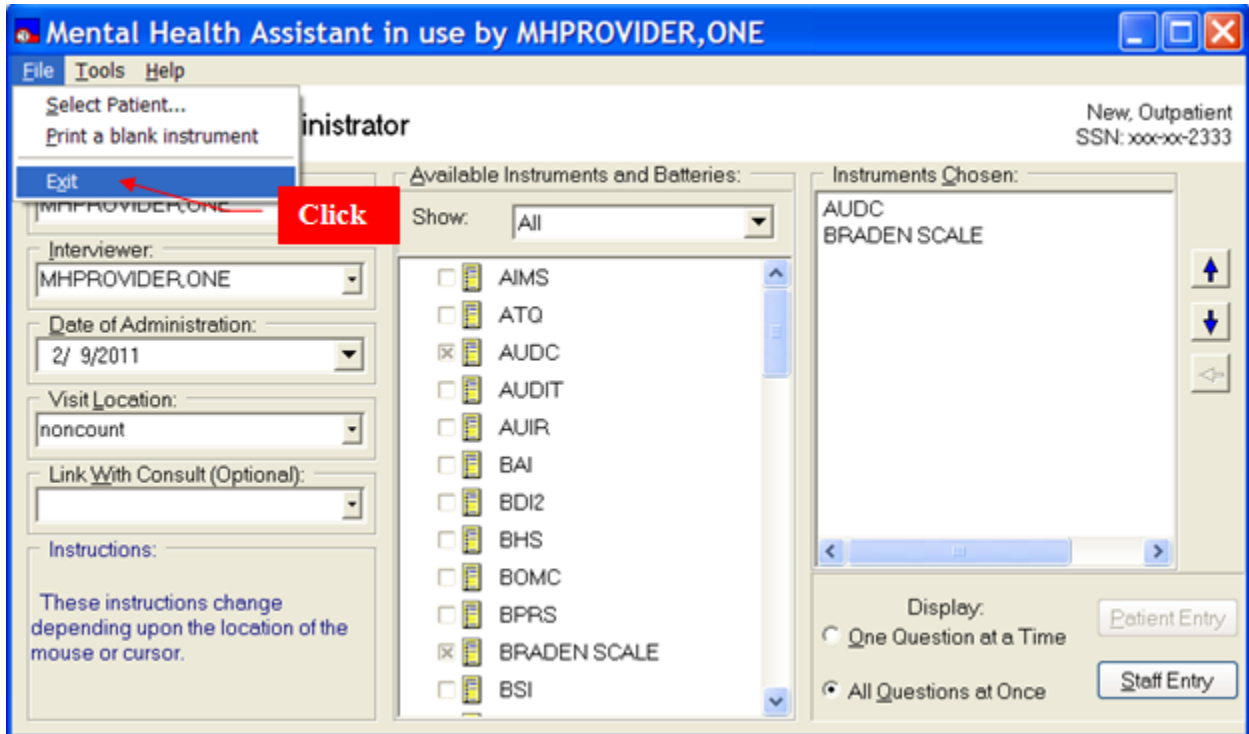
Mental Health Assistant in use by MHPROVIDER,ONE

File Tools Help

Select Patient...
Print a blank instrument
Exit

Click

inistrator

New, Outpatient
SSN: xxx-xx-2333

MHPROVIDER,ONE

Interviewer:
MHPROVIDER,ONE

Date of Administration:
2/ 9/2011

Visit Location:
noncount

Link With Consult (Optional):

Instructions:

These instructions change depending upon the location of the mouse or cursor.

Available Instruments and Batteries:

Show: All

AIMS
ATQ
AUDC
AUDIT
AUIR
BAI
BDI2
BHS
BOMC
BPRS
BRADEN SCALE
BSI

Instruments Chosen:

AUDC
BRADEN SCALE

Display:
One Question at a Time
All Questions at Once

Patient Entry
Staff Entry